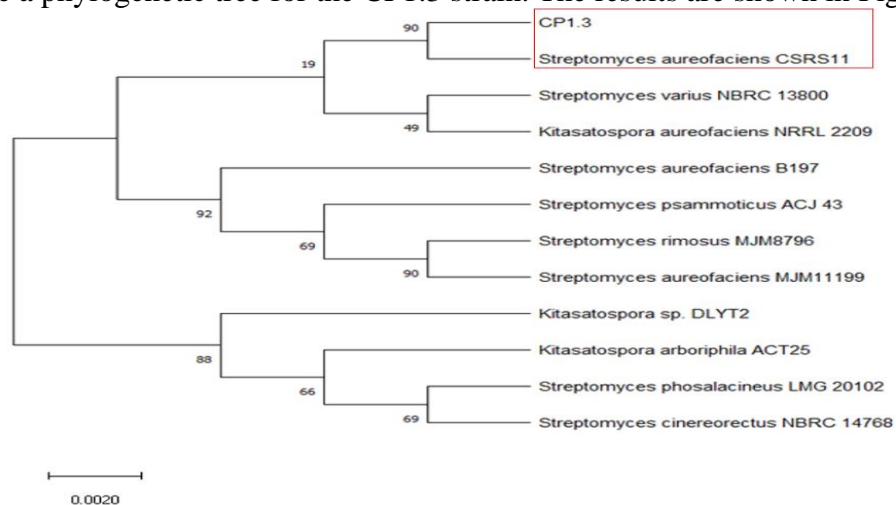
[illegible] a phylogenetic tree for the CP1.3 strain. The results are shown in Fig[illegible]

90
CP1.3
Streptomyces aureofaciens CSRS11
19
Streptomyces varius NBRC 13800
49
Kitasatospora aureofaciens NRRL 2209
Streptomyces aureofaciens B197
92
Streptomyces psammoticus ACJ 43
69
Streptomyces rimosus MJM8796
90
Streptomyces aureofaciens MJM11199
Kitasatospora sp. DLYT2
88
Kitasatospora arboriphila ACT25
66
Streptomyces phosalacineus LMG 20102
69
Streptomyces cinereorectus NBRC 14768

0.0020